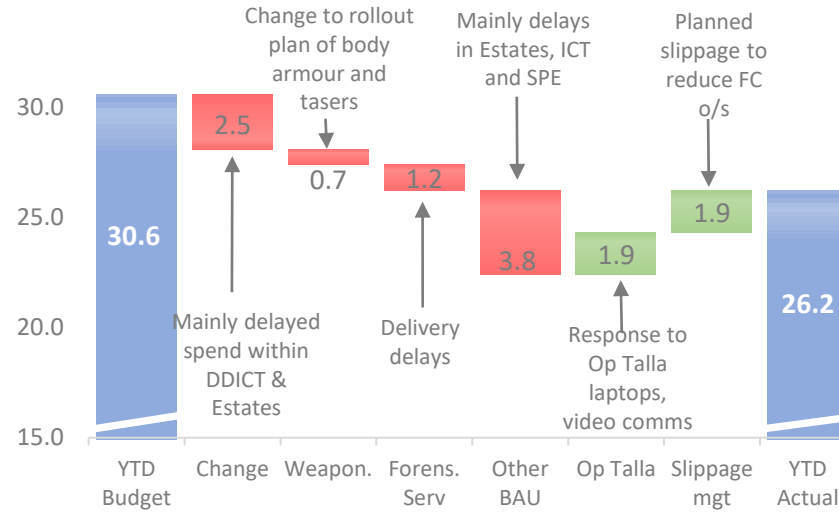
Change to rollout plan of body armour and tasers

Mainly delays in Estates, ICT and SPE

Planned slippage to reduce FC o/s

30.0
25.0
20.0
15.0

30.6
2.5
0.7
1.2
3.8
1.9
1.9
26.2

Mainly delayed spend within DDICT & Estates

Delivery delays

Response to Op Talla laptops, video comms

YTD Budget
Change
Weapon.
Forens. Serv
Other BAU
Op Talla
Slippage mgt
YTD Actual